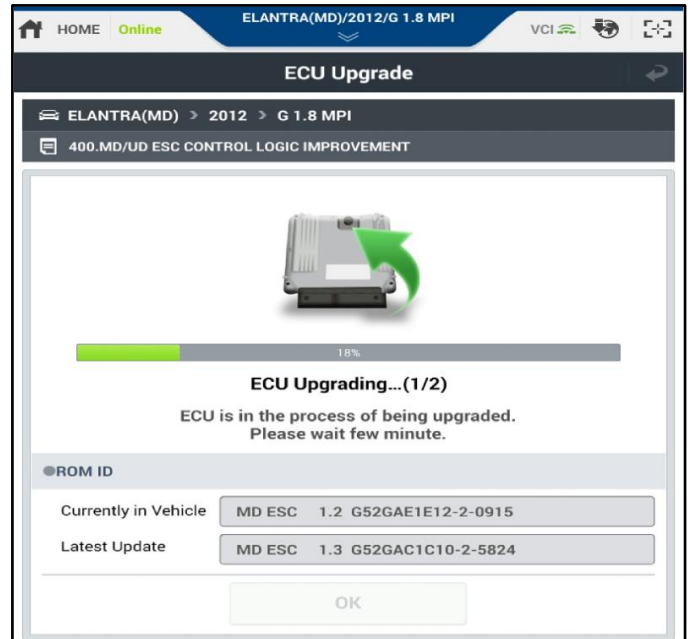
HOME Online

ELANTRA(MD)/2012/G 1.8 MPI

VCI

ECU Upgrade

ELANTRA(MD) > 2012 > G 1.8 MPI

400.MD/UD ESC CONTROL LOGIC IMPROVEMENT

18%

ECU Upgrading...(1/2)

ECU is in the process of being upgraded.
Please wait few minute.

ROM ID

| Currently in Vehicle | MD ESC 1.2 G52GAE1E12-2-0915 |
|---|---|
| Latest Update | MD ESC 1.3 G52GAC1C10-2-5824 |

OK